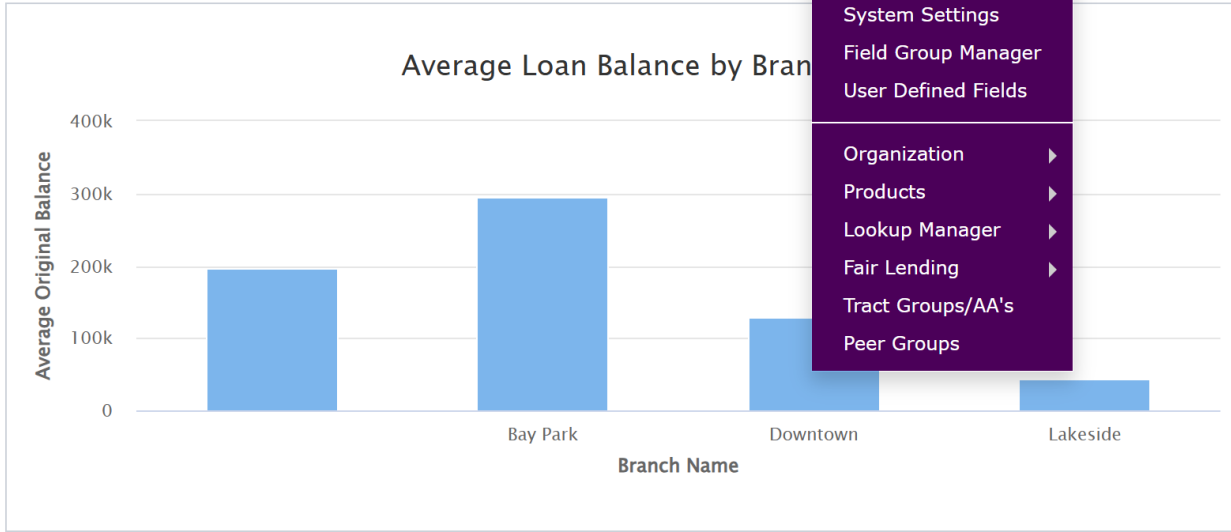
Average Loan Balance by Bran

System Settings
Field Group Manager
User Defined Fields

Organization
Products
Lookup Manager
Fair Lending
Tract Groups/AA's
Peer Groups

Average Original Balance

400k
300k
200k
100k
0

Bay Park
Downtown
Lakeside

Branch Name